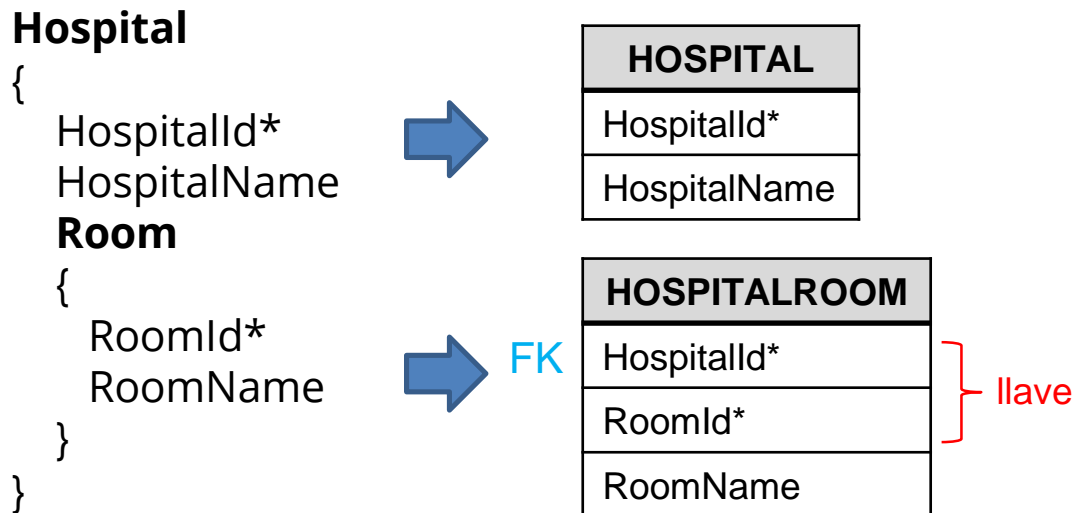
**Hospital**
{
HospitalId*
HospitalName
**Room**
{
RoomId*
RoomName
}
}

| HOSPITAL |
|---|
| HospitalId* |
| HospitalName |

FK

| HOSPITALROOM |
|---|
| HospitalId* |
| RoomId* |
| RoomName |

llave